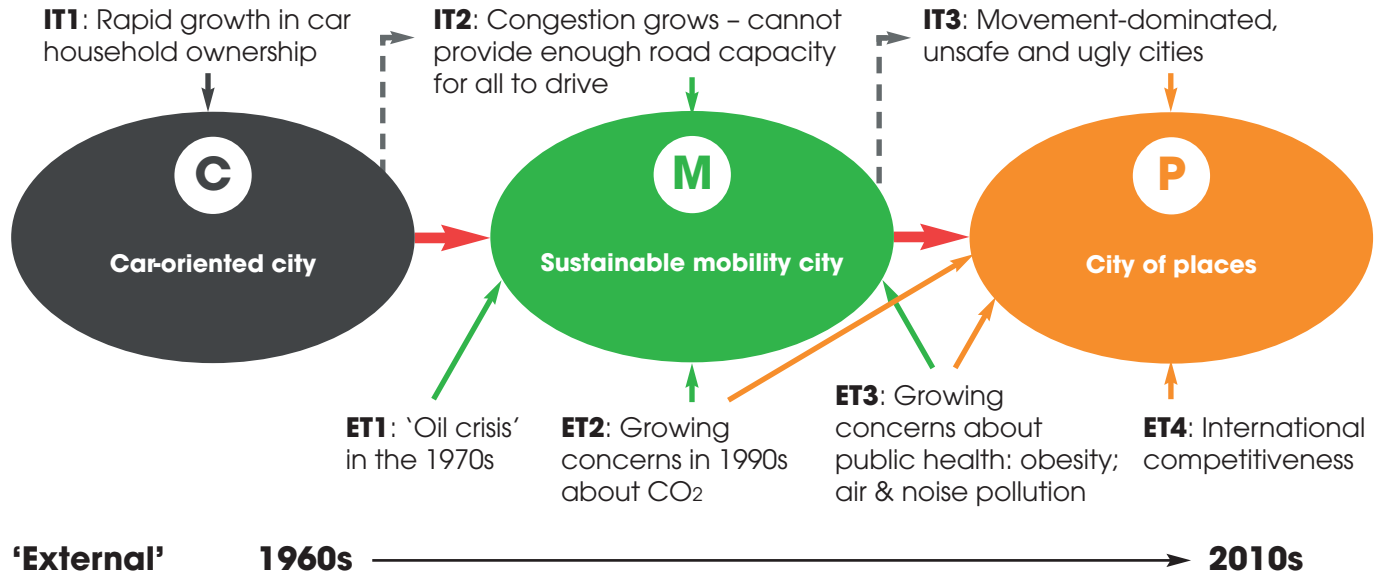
**IT1**: Rapid growth in car household ownership

**IT2**: Congestion grows – cannot provide enough road capacity for all to drive

**IT3**: Movement-dominated, unsafe and ugly cities

C

**Car-oriented city**

M

**Sustainable mobility city**

P

**City of places**

**ET1**: 'Oil crisis' in the 1970s

**ET2**: Growing concerns in 1990s about $CO_2$

**ET3**: Growing concerns about public health: obesity; air & noise pollution

**ET4**: International competitiveness

**'External'** **1960s** **2010s**